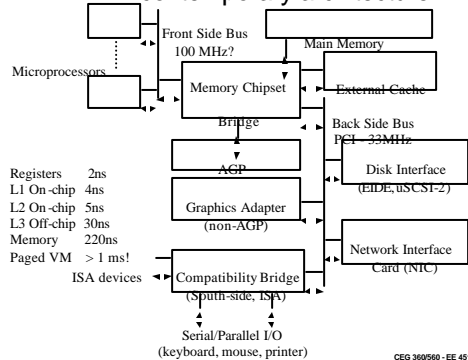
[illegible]

Front Side Bus 100 MHz?

Main Memory

Microprocessors

Memory Chipset Bridge

External Cache

Back Side Bus PCI - 33MHz

AGP

Disk Interface (EIDE, uSCSI-2)

Registers 2ns
L1 On-chip 4ns
L2 On-chip 5ns
L3 Off-chip 30ns
Memory 220ns
Paged VM > 1 ms!

Graphics Adapter (non-AGP)

Network Interface Card (NIC)

ISA devices

Compatibility Bridge (South-side, ISA)

Serial/Parallel I/O (keyboard, mouse, printer)

CEG 360/560 - EE 45